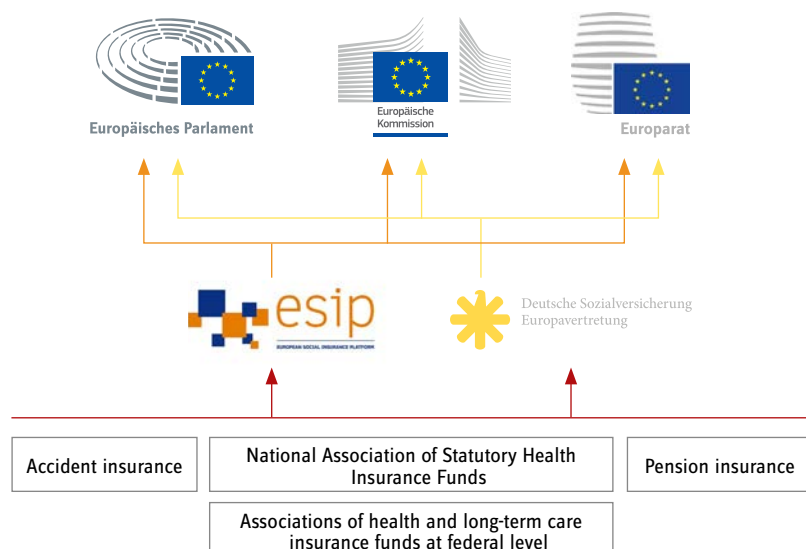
Europäisches Parlament

Europäische Kommission

Europarat

esip

EUROPEAN SOCIAL INSURANCE PLATFORM

Deutsche Sozialversicherung Europavertretung

Accident insurance

National Association of Statutory Health Insurance Funds

Pension insurance

Associations of health and long-term care insurance funds at federal level